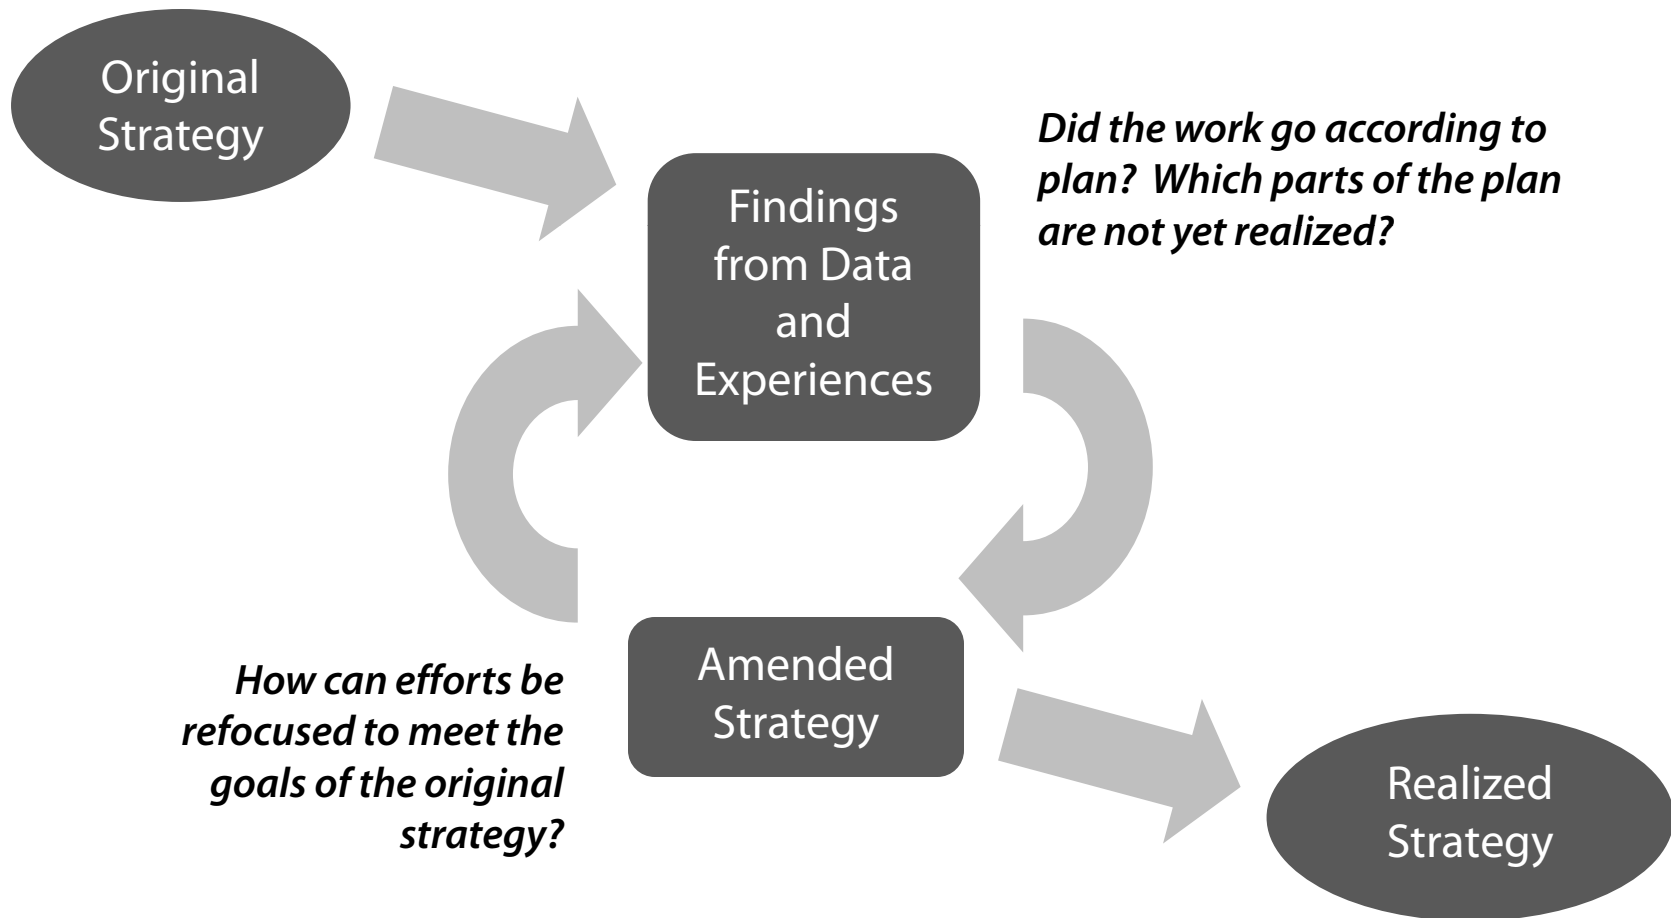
Original Strategy

Findings from Data and Experiences

Did the work go according to plan? Which parts of the plan are not yet realized?

Amended Strategy

How can efforts be refocused to meet the goals of the original strategy?

Realized Strategy